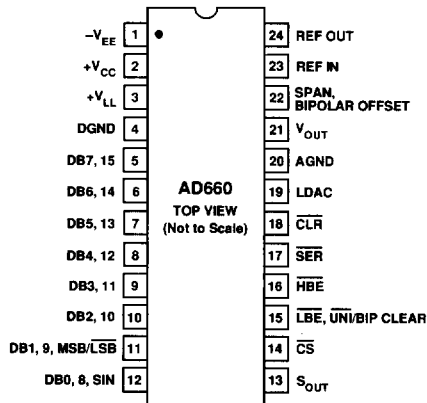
$-V_{EE}$ 1
$+V_{CC}$ 2
$+V_{LL}$ 3
DGND 4
DB7, 15 5
DB6, 14 6
DB5, 13 7
DB4, 12 8
DB3, 11 9
DB2, 10 10
DB1, 9, MSB/$\overline{LSB}$ 11
DB0, 8, SIN 12

AD660
TOP VIEW
(Not to Scale)

24 REF OUT
23 REF IN
22 SPAN, BIPOLAR OFFSET
21 $V_{OUT}$
20 AGND
19 LDAC
18 $\overline{CLR}$
17 $\overline{SER}$
16 $\overline{HBE}$
15 $\overline{LBE}$, $\overline{UNI}$/BIP CLEAR
14 $\overline{CS}$
13 $S_{OUT}$